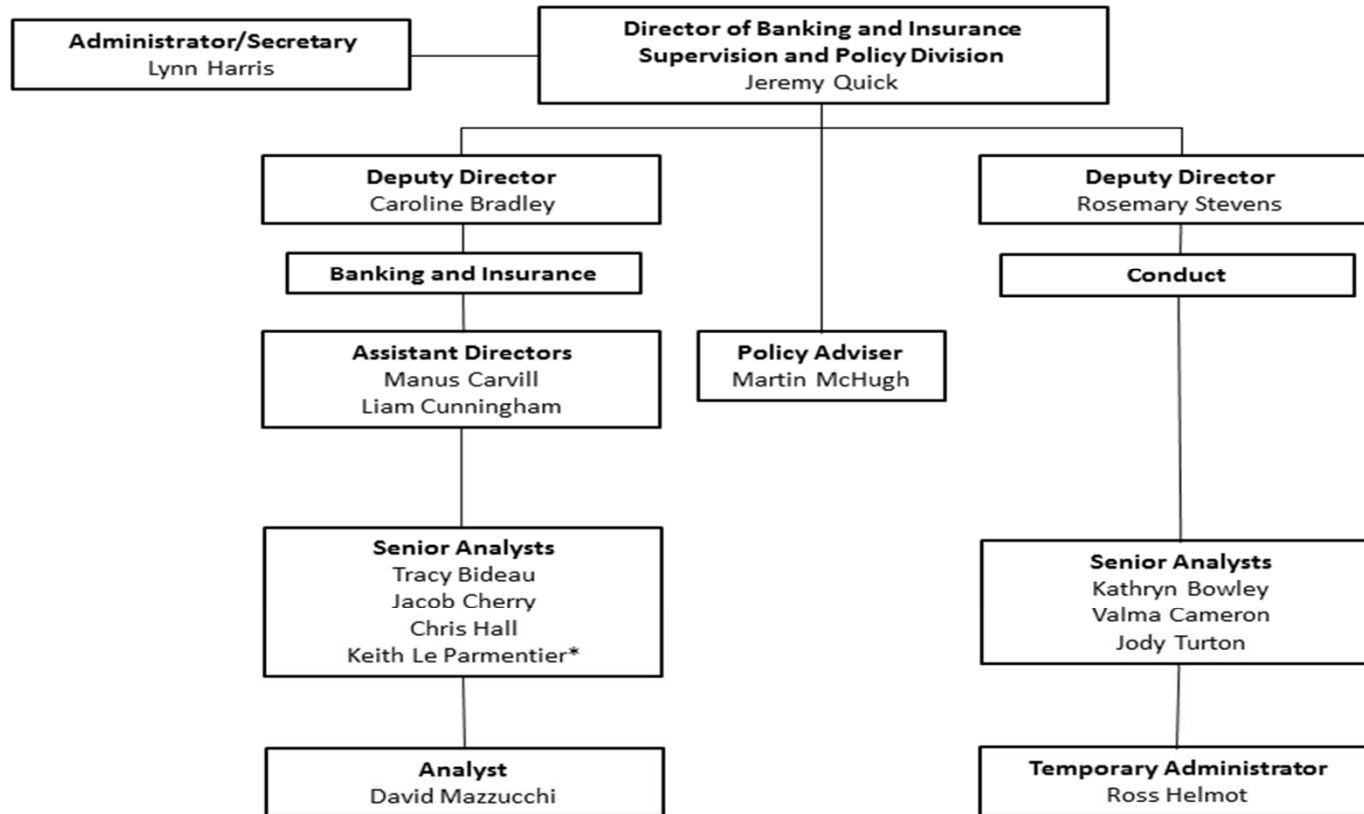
Administrator/Secretary
Lynn Harris

Director of Banking and Insurance Supervision and Policy Division
Jeremy Quick

Deputy Director
Caroline Bradley

Banking and Insurance

Assistant Directors
Manus Carvill
Liam Cunningham

Senior Analysts
Tracy Bideau
Jacob Cherry
Chris Hall
Keith Le Parmentier*

Analyst
David Mazzucchi

Policy Adviser
Martin McHugh

Deputy Director
Rosemary Stevens

Conduct

Senior Analysts
Kathryn Bowley
Valma Cameron
Jody Turton

Temporary Administrator
Ross Helmot